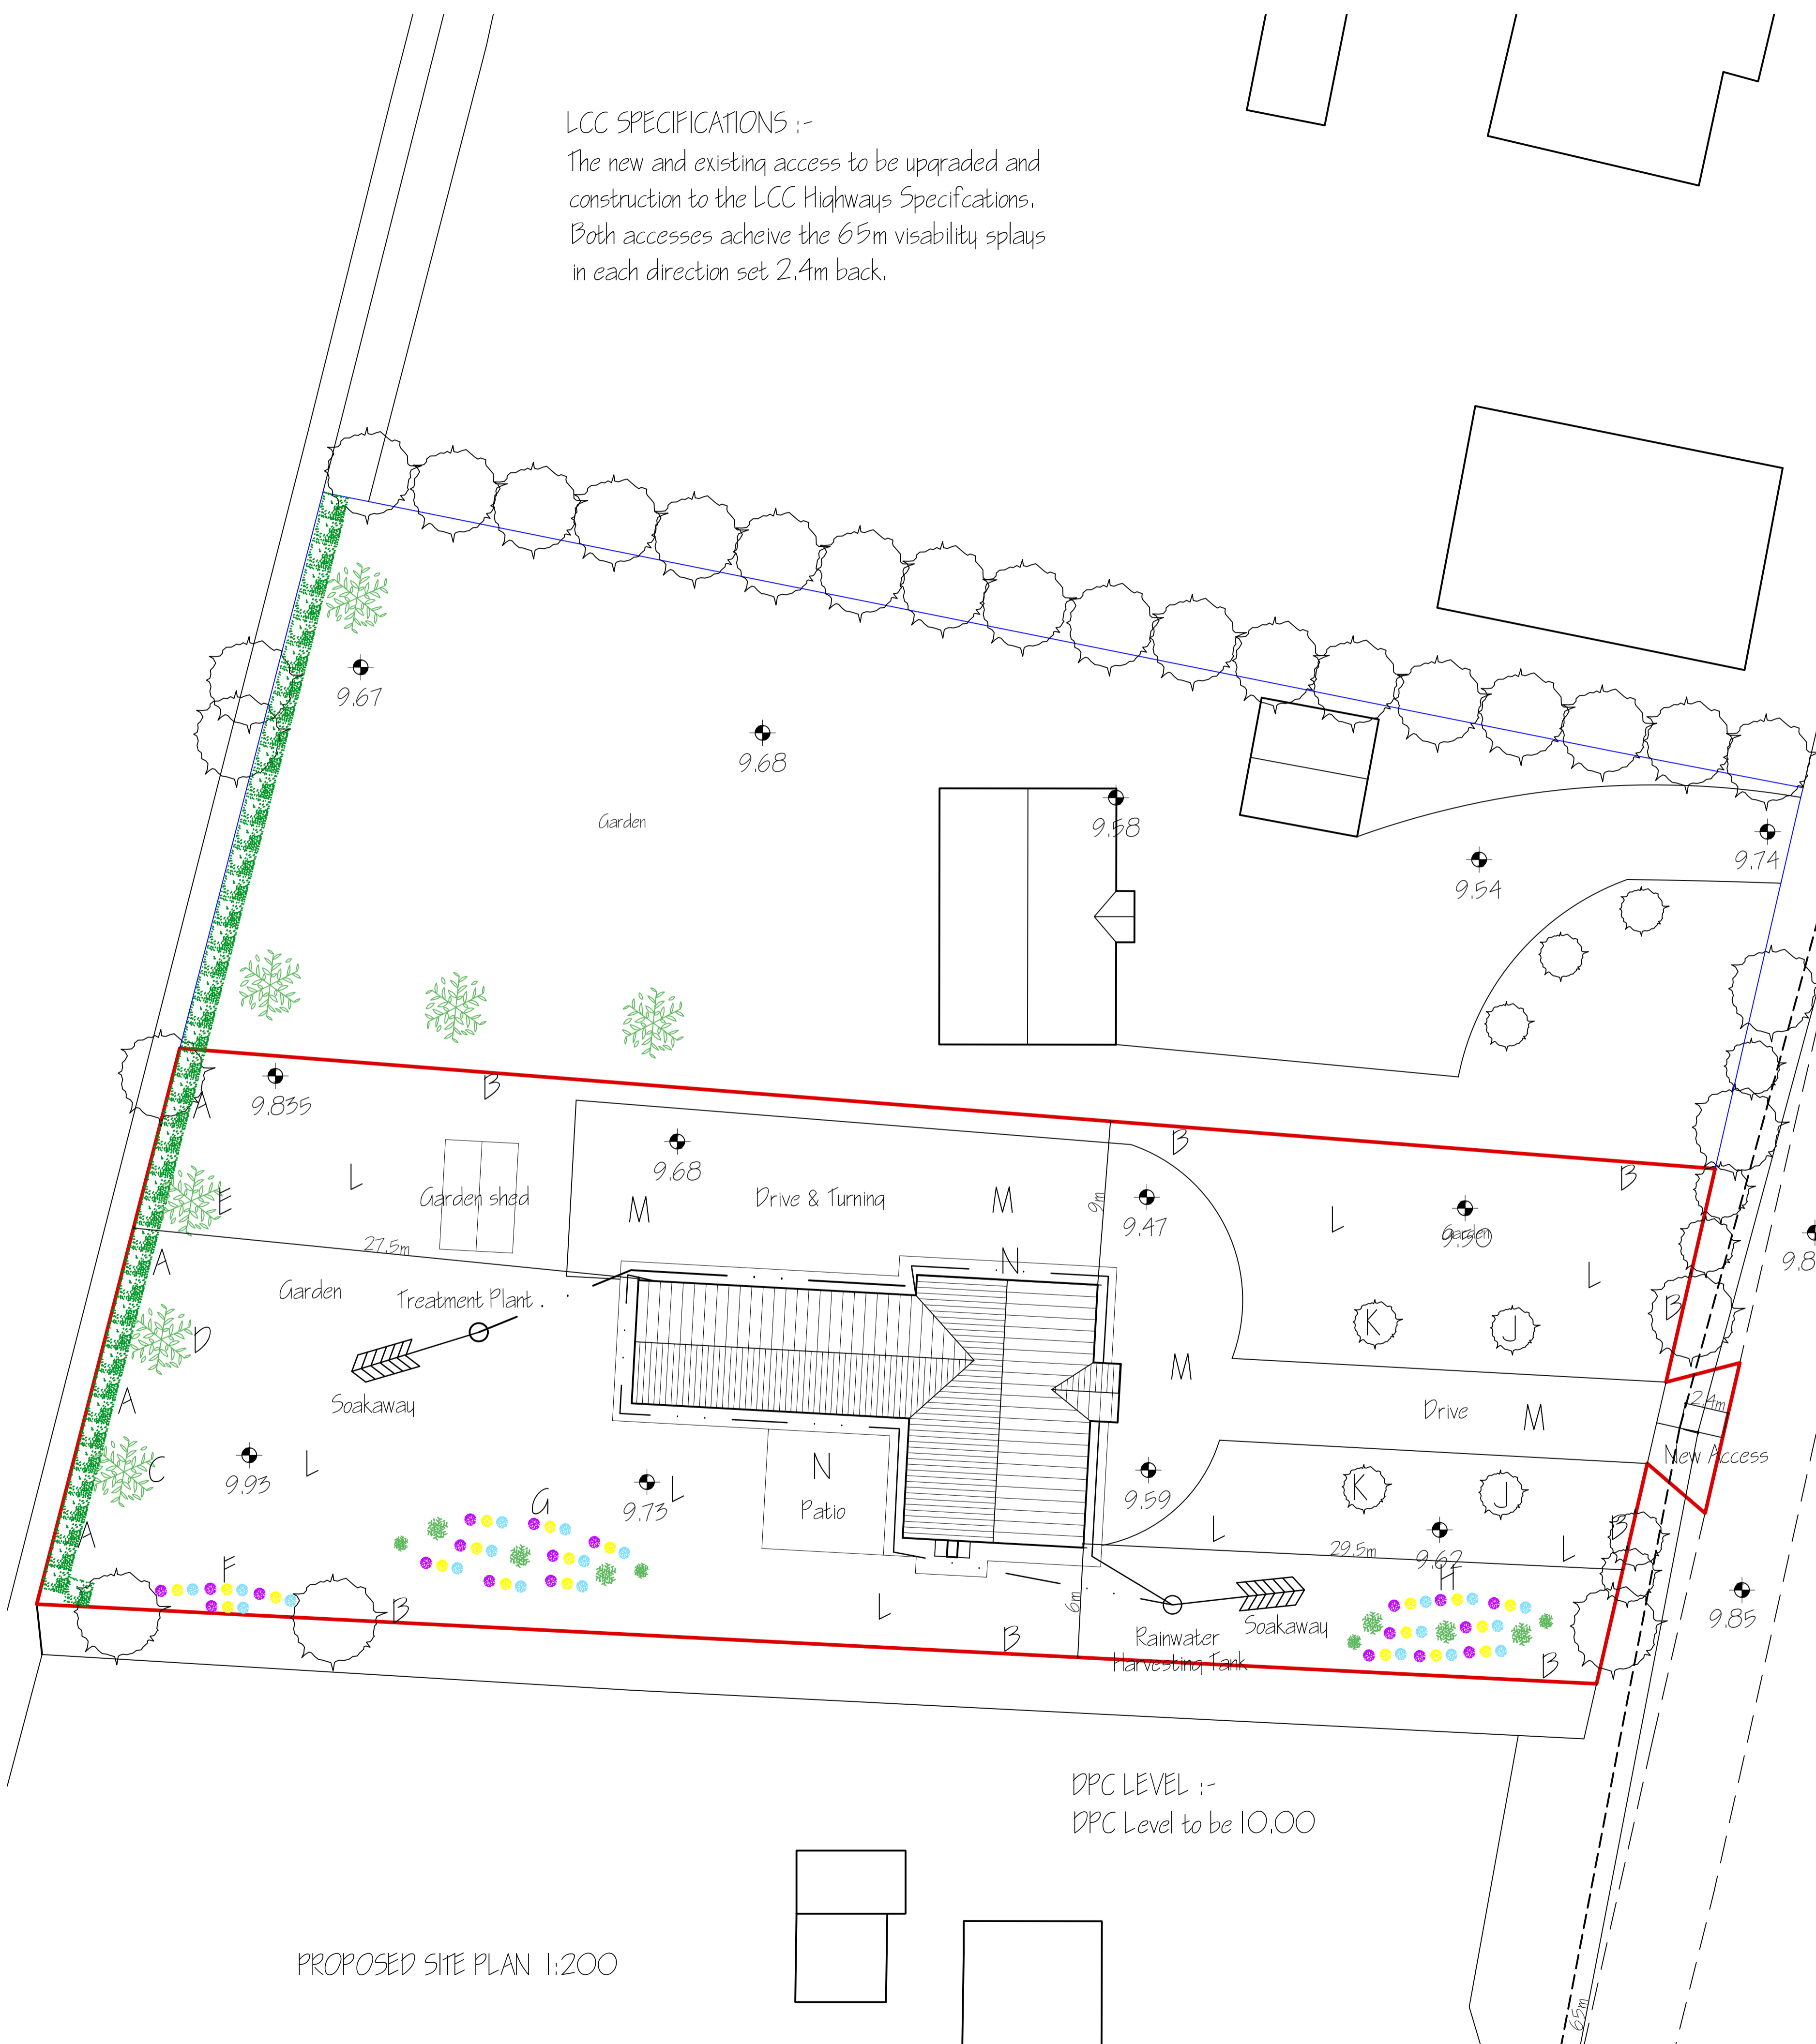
LCC SPECIFICATIONS :-
The new and existing access to be upgraded and construction to the LCC Highways Specifcations. Both accesses acheive the 65m visability splays in each direction set 2.4m back.

9.67
9.68
Garden
9.58
9.54
9.74
9.835
B
A
E
L
Garden shed
9.68
M
Drive & Turning
M
9m
9.47
B
L
Garden
9.50
B
L
9.8
27.5m
A
Garden
Treatment Plant
N
D
Soakaway
K
J
B
M
A
Soakaway
Drive
M
2.4m
New Access
9.93
L
C
G
9.73
L
N
Patio
9.59
K
J
A
F
29.5m
9.62
L
B
H
6m
L
B
Rainwater Harvesting Tank
Soakaway
B
9.85

DPC LEVEL :-
DPC Level to be 10.00

PROPOSED SITE PLAN 1:200

65m